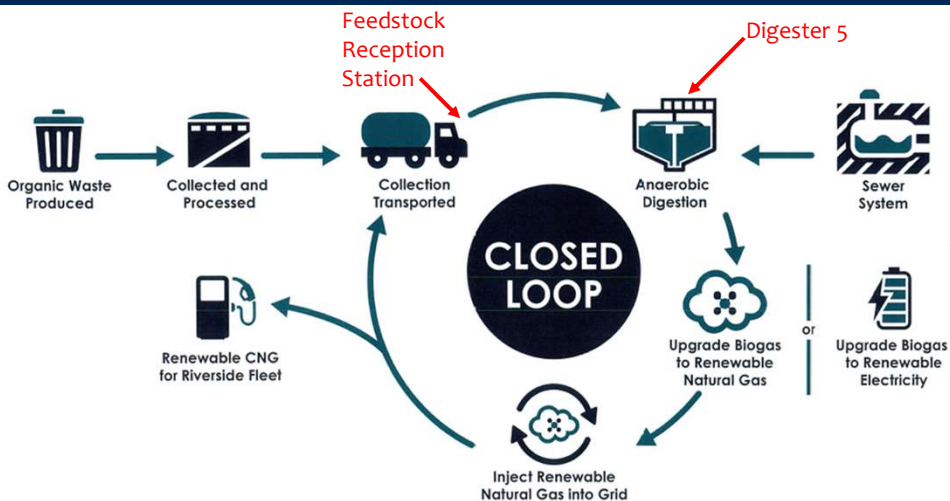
Feedstock Reception Station

Digester 5

Organic Waste Produced

Collected and Processed

Collection Transported

Anaerobic Digestion

Sewer System

CLOSED LOOP

Renewable CNG for Riverside Fleet

Upgrade Biogas to Renewable Natural Gas

or

Upgrade Biogas to Renewable Electricity

Inject Renewable Natural Gas into Grid